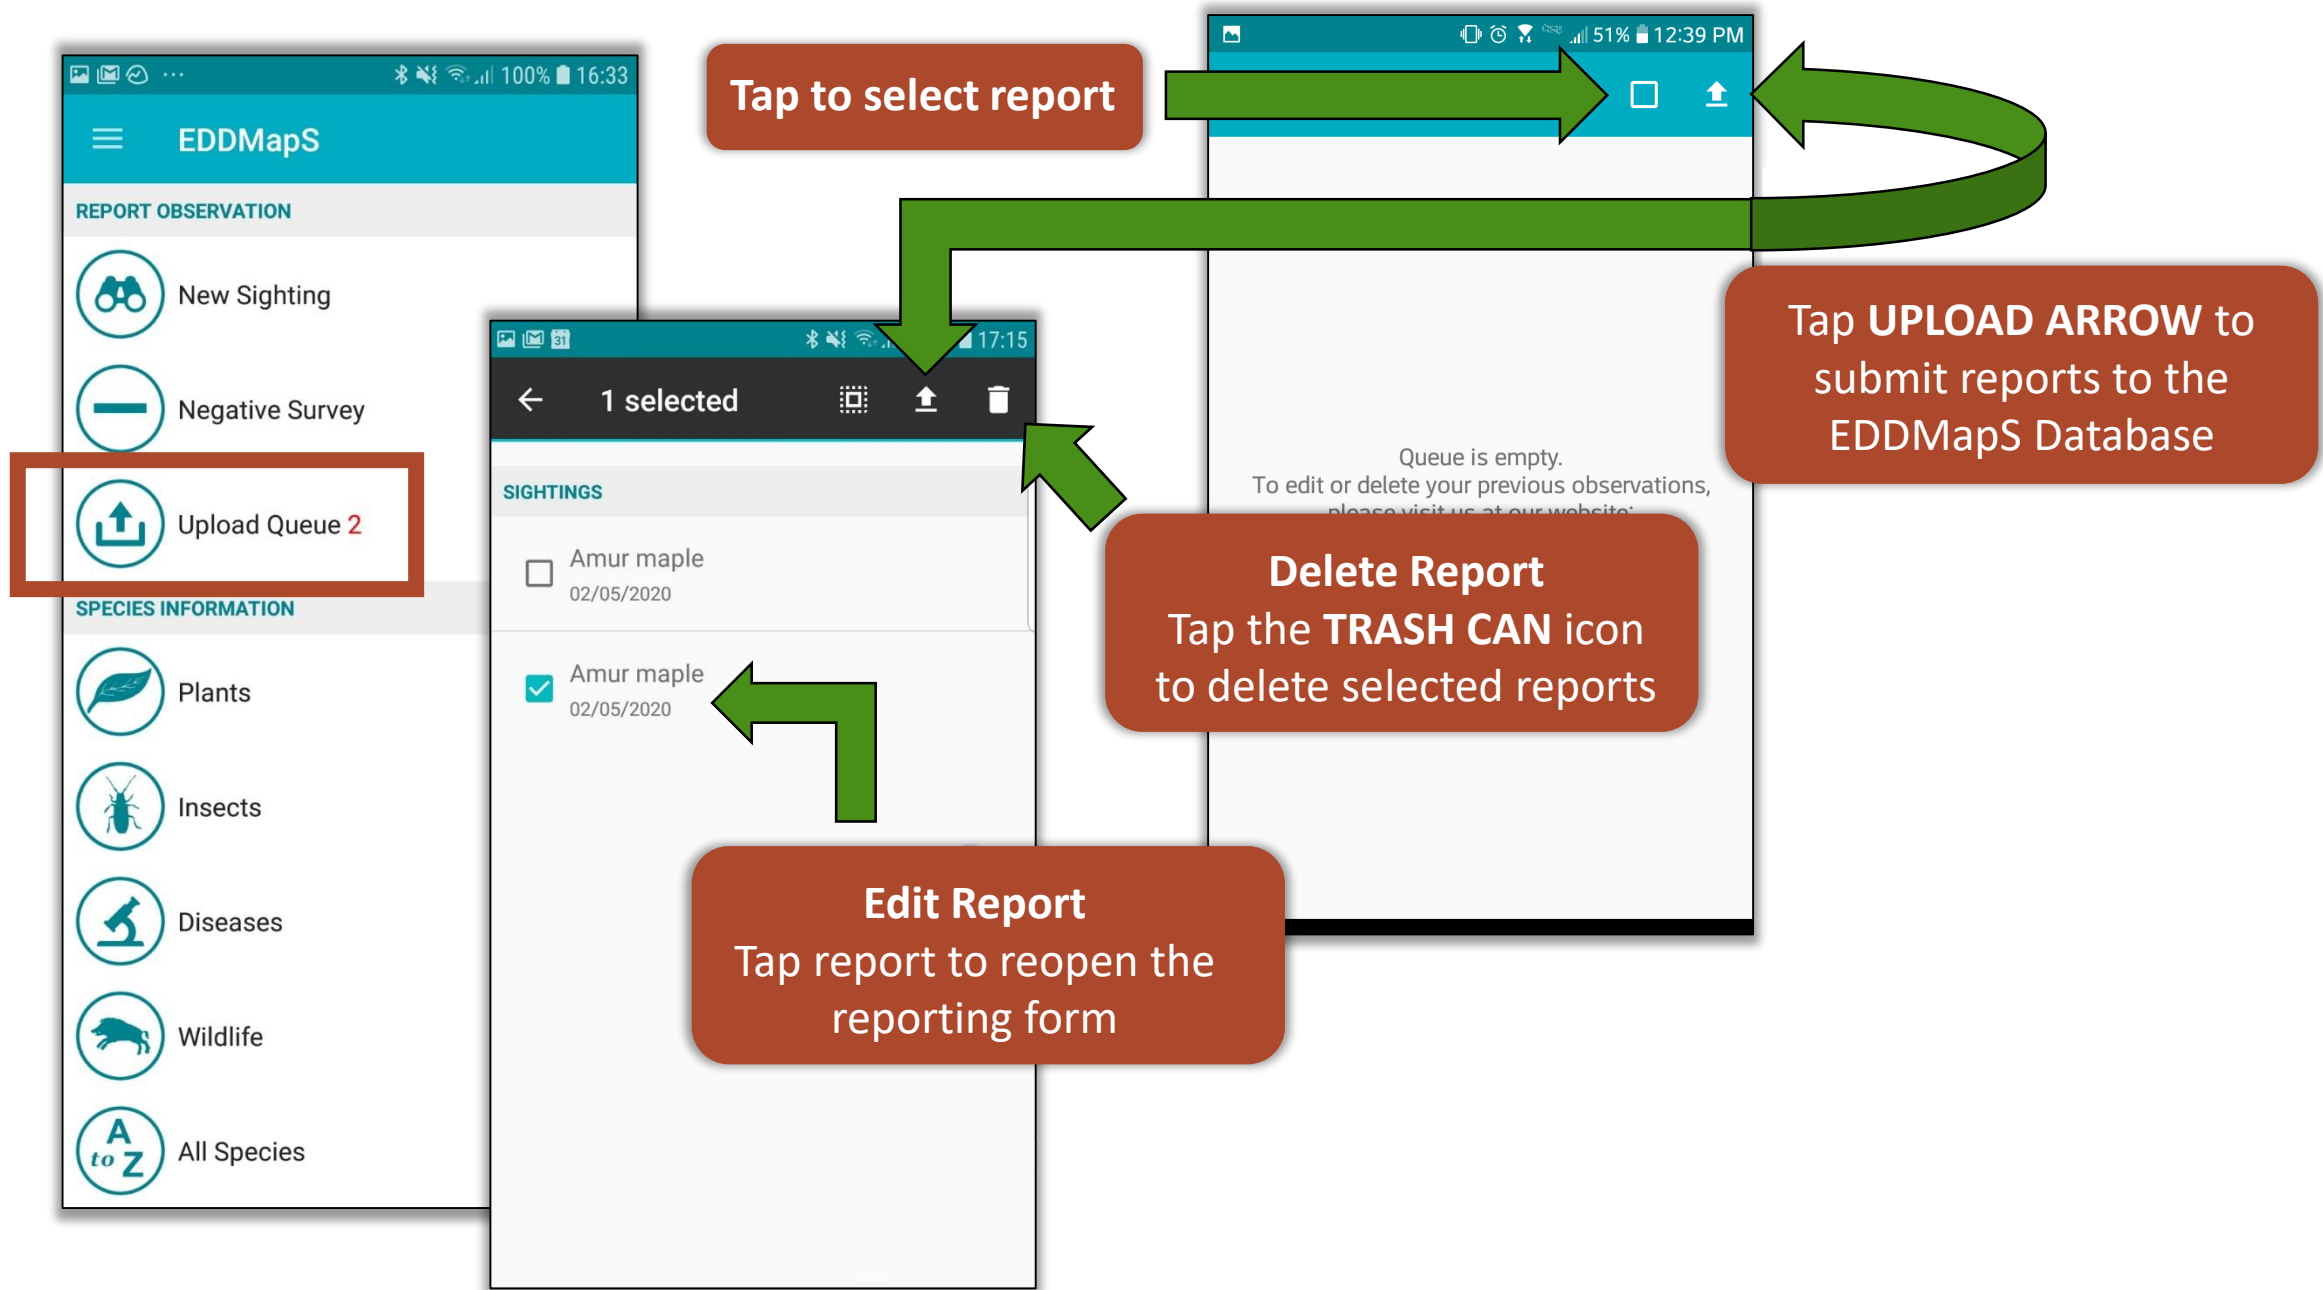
100% 16:33

EDDMapS

REPORT OBSERVATION

New Sighting

Negative Survey

Upload Queue 2

SPECIES INFORMATION

Plants

Insects

Diseases

Wildlife

A to Z All Species

Tap to select report

51% 12:39 PM

Queue is empty.
To edit or delete your previous observations, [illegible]

Tap **UPLOAD ARROW** to submit reports to the EDDMapS Database

17:15

1 selected

SIGHTINGS

Amur maple
02/05/2020

Amur maple
02/05/2020

**Delete Report**
Tap the **TRASH CAN** icon to delete selected reports

**Edit Report**
Tap report to reopen the reporting form